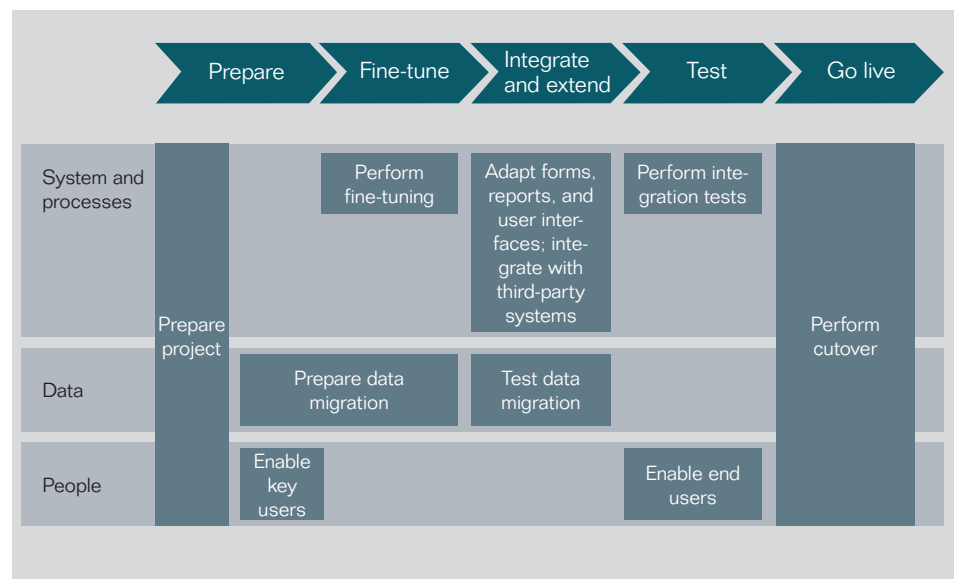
Prepare | Fine-tune | Integrate and extend | Test | Go live

System and processes

Prepare project

Perform fine-tuning

Adapt forms, reports, and user interfaces; integrate with third-party systems

Perform integration tests

Perform cutover

Data

Prepare data migration

Test data migration

People

Enable key users

Enable end users